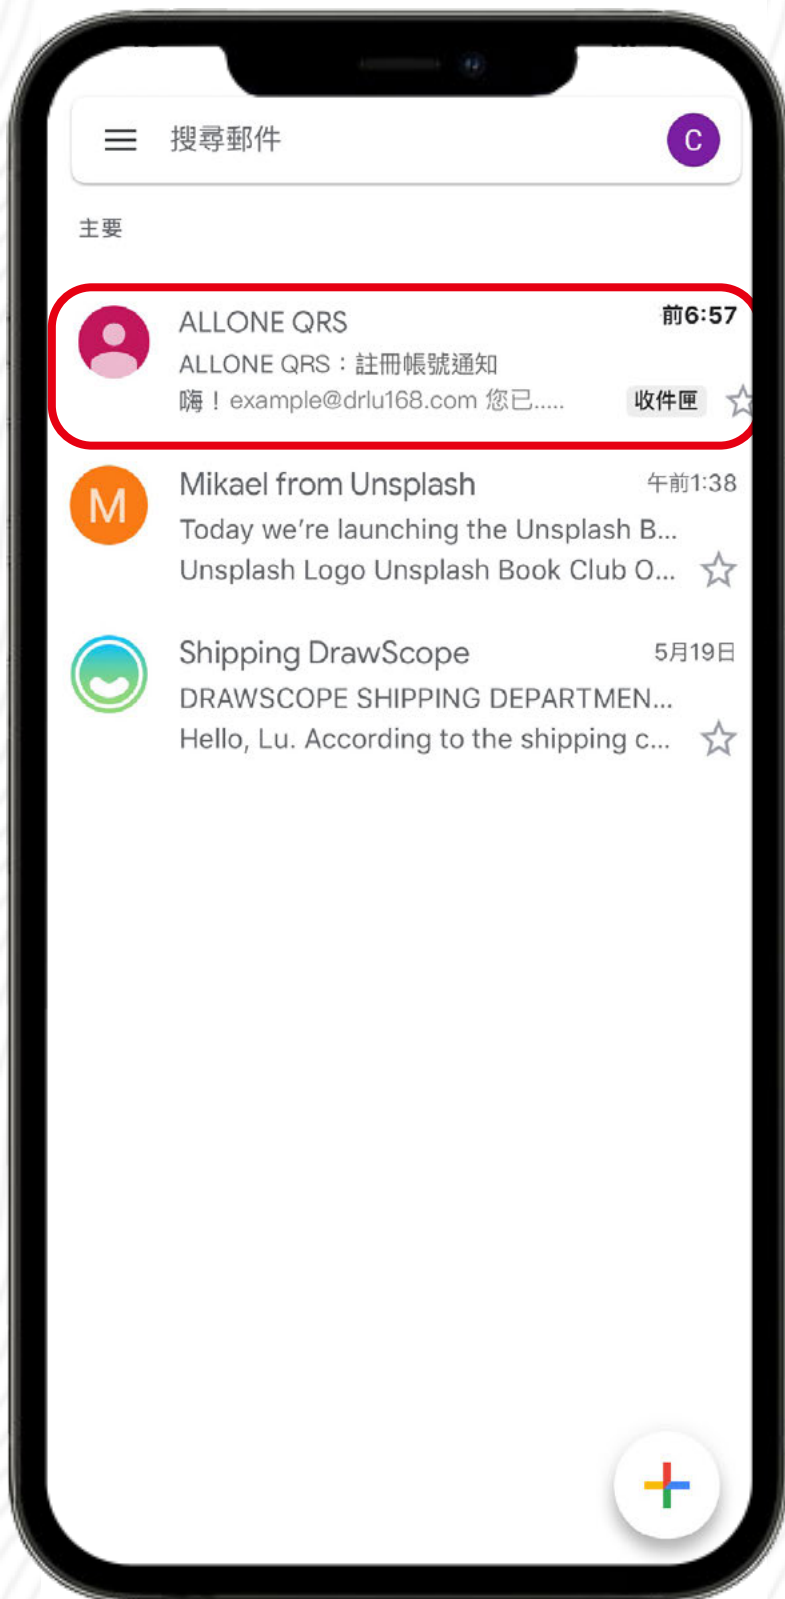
搜尋郵件

C

主要

ALLONE QRS
前6:57
ALLONE QRS：註冊帳號通知
嗨！example@drlu168.com 您已.....
收件匣

M
Mikael from Unsplash
午前1:38
Today we're launching the Unsplash B...
Unsplash Logo Unsplash Book Club O...

Shipping DrawScope
5月19日
DRAWSCOPE SHIPPING DEPARTMEN...
Hello, Lu. According to the shipping c...